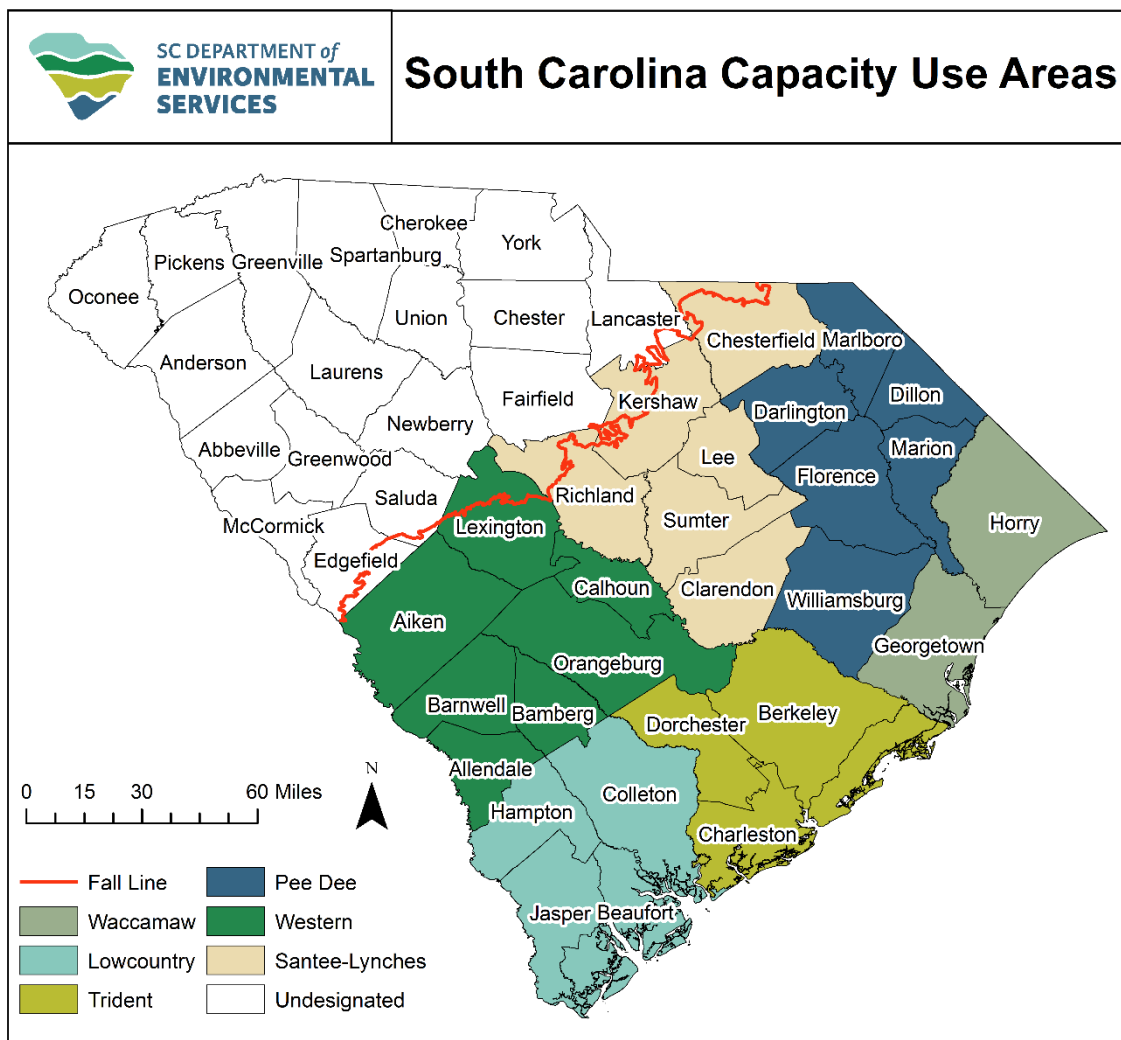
SC DEPARTMENT of ENVIRONMENTAL SERVICES

South Carolina Capacity Use Areas

Cherokee
York
Pickens
Greenville
Spartanburg
Oconee
Union
Chester
Lancaster
Chesterfield
Marlboro
Anderson
Laurens
Fairfield
Kershaw
Dillon
Darlington
Newberry
Abbeville
Greenwood
Lee
Marion
Florence
Saluda
Richland
McCormick
Lexington
Sumter
Horry
Edgefield
Calhoun
Clarendon
Williamsburg
Aiken
Georgetown
Orangeburg
Barnwell
Bamberg
Berkeley
Dorchester
Allendale
Colleton
Hampton
Charleston
Jasper
Beaufort

0 15 30 60 Miles
N

Fall Line
Pee Dee
Waccamaw
Western
Lowcountry
Santee-Lynches
Trident
Undesignated